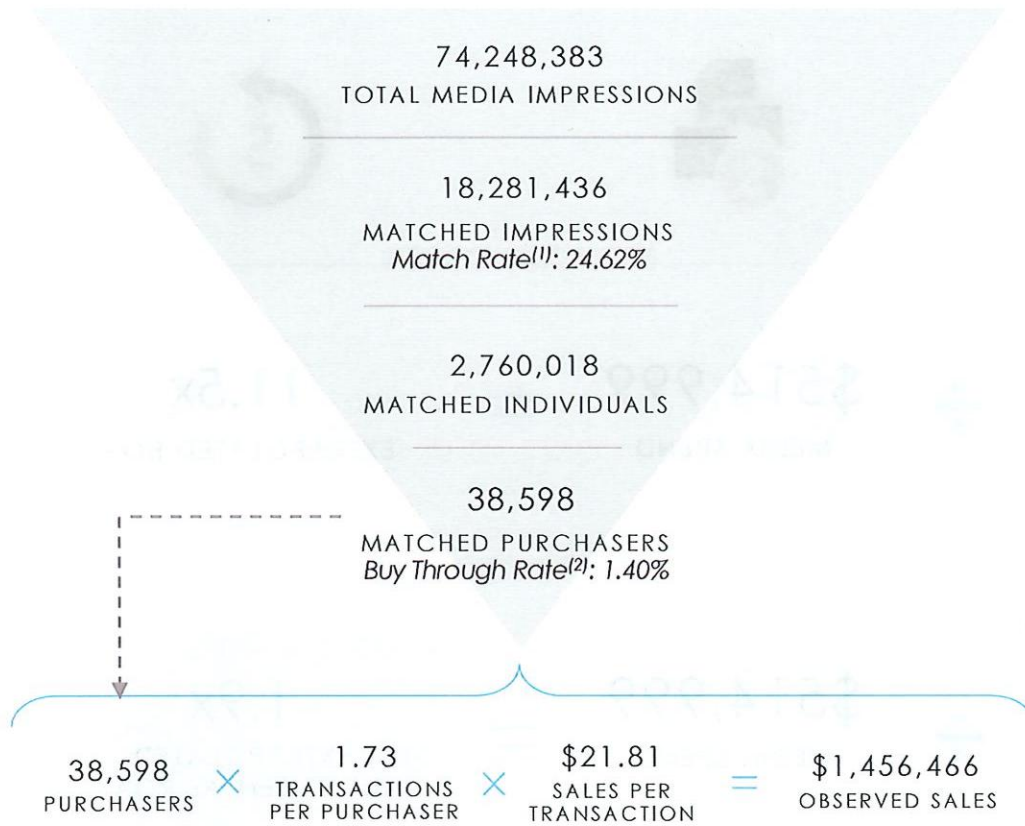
74,248,383
TOTAL MEDIA IMPRESSIONS

18,281,436
MATCHED IMPRESSIONS
Match Rate$^{(1)}$: 24.62%

2,760,018
MATCHED INDIVIDUALS

38,598
MATCHED PURCHASERS
Buy Through Rate$^{(2)}$: 1.40%

38,598
PURCHASERS
×
1.73
TRANSACTIONS PER PURCHASER
×
$21.81
SALES PER TRANSACTION
=
$1,456,466
OBSERVED SALES